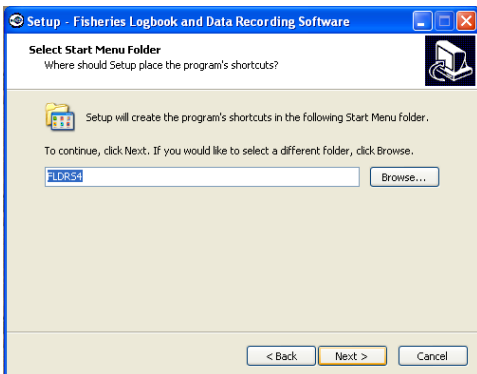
Setup - Fisheries Logbook and Data Recording Software

Select Start Menu Folder
Where should Setup place the program's shortcuts?

Setup will create the program's shortcuts in the following Start Menu folder.

To continue, click Next. If you would like to select a different folder, click Browse.

FLDRS4

Browse...

< Back

Next >

Cancel